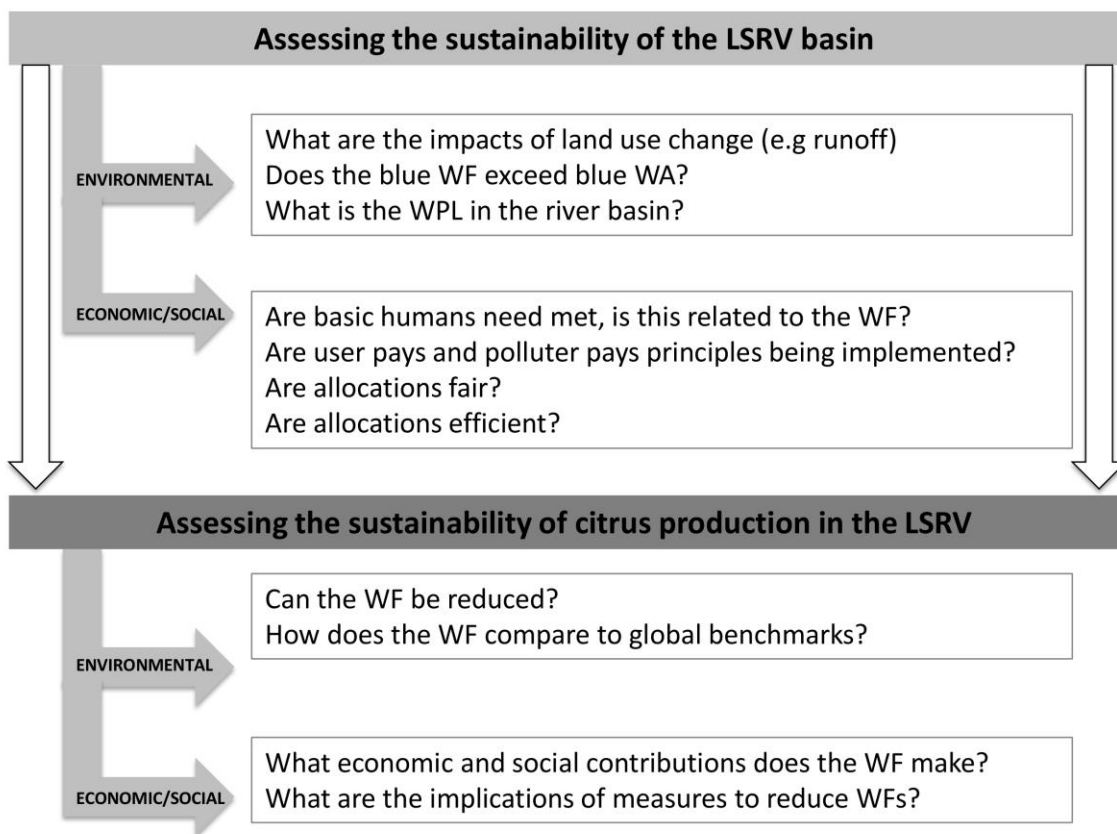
Assessing the sustainability of the LSRV basin

ENVIRONMENTAL

What are the impacts of land use change (e.g runoff)
Does the blue WF exceed blue WA?
What is the WPL in the river basin?

ECONOMIC/SOCIAL

Are basic humans need met, is this related to the WF?
Are user pays and polluter pays principles being implemented?
Are allocations fair?
Are allocations efficient?

Assessing the sustainability of citrus production in the LSRV

ENVIRONMENTAL

Can the WF be reduced?
How does the WF compare to global benchmarks?

ECONOMIC/SOCIAL

What economic and social contributions does the WF make?
What are the implications of measures to reduce WFs?